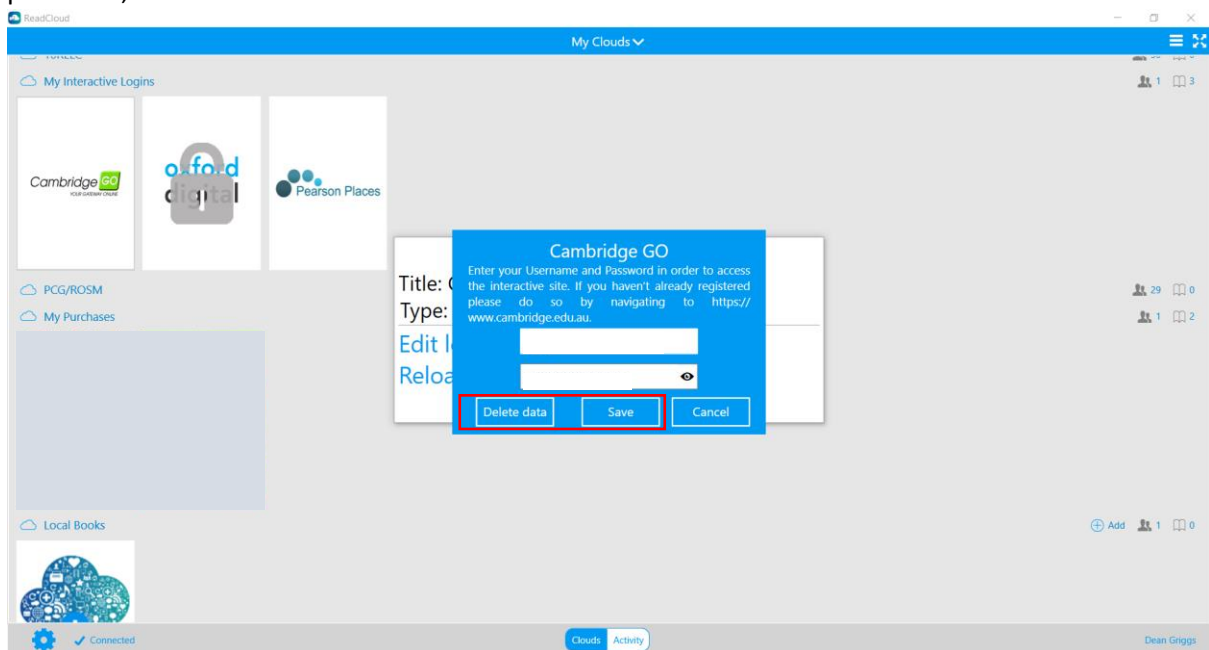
ReadCloud

My Clouds

My Interactive Logins

1 3

Cambridge GO
YOUR GATEWAY ONLINE

oxford digital

Pearson Places

PCG/ROSM

29 0

My Purchases

1 2

Title: C
Type:
Edit l
Reloa

Cambridge GO

Enter your Username and Password in order to access the interactive site. If you haven't already registered please do so by navigating to https://www.cambridge.edu.au.

Delete data

Save

Cancel

Local Books

Add 1 0

Connected

Clouds Activity

Dean Griggs